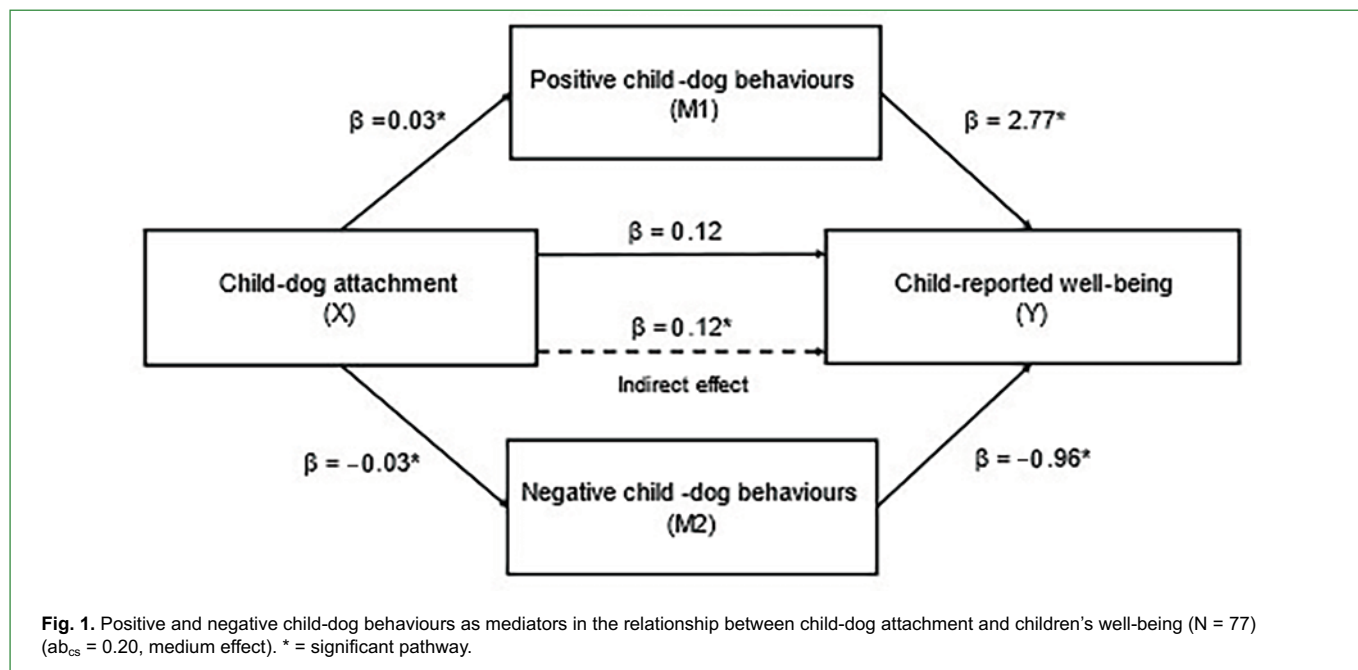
Positive child-dog behaviours
(M1)

β =0.03*

β = 2.77*

β = 0.12

Child-dog attachment
(X)

Child-reported well-being
(Y)

β = 0.12*

Indirect effect

β = −0.03*

β = −0.96*

Negative child -dog behaviours
(M2)

**Fig. 1.** Positive and negative child-dog behaviours as mediators in the relationship between child-dog attachment and children's well-being (N = 77) ($ab_{cs}$ = 0.20, medium effect). * = significant pathway.